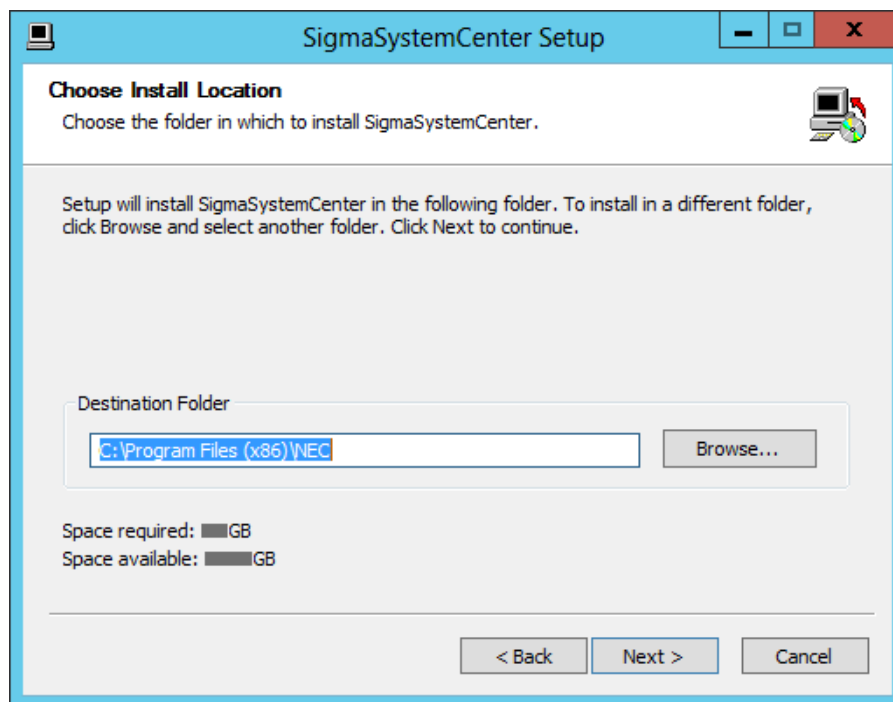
SigmaSystemCenter Setup

Choose Install Location
Choose the folder in which to install SigmaSystemCenter.

Setup will install SigmaSystemCenter in the following folder. To install in a different folder, click Browse and select another folder. Click Next to continue.

Destination Folder
C:\Program Files (x86)\NEC
Browse...

Space required: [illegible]GB
Space available: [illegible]GB

< Back
Next >
Cancel